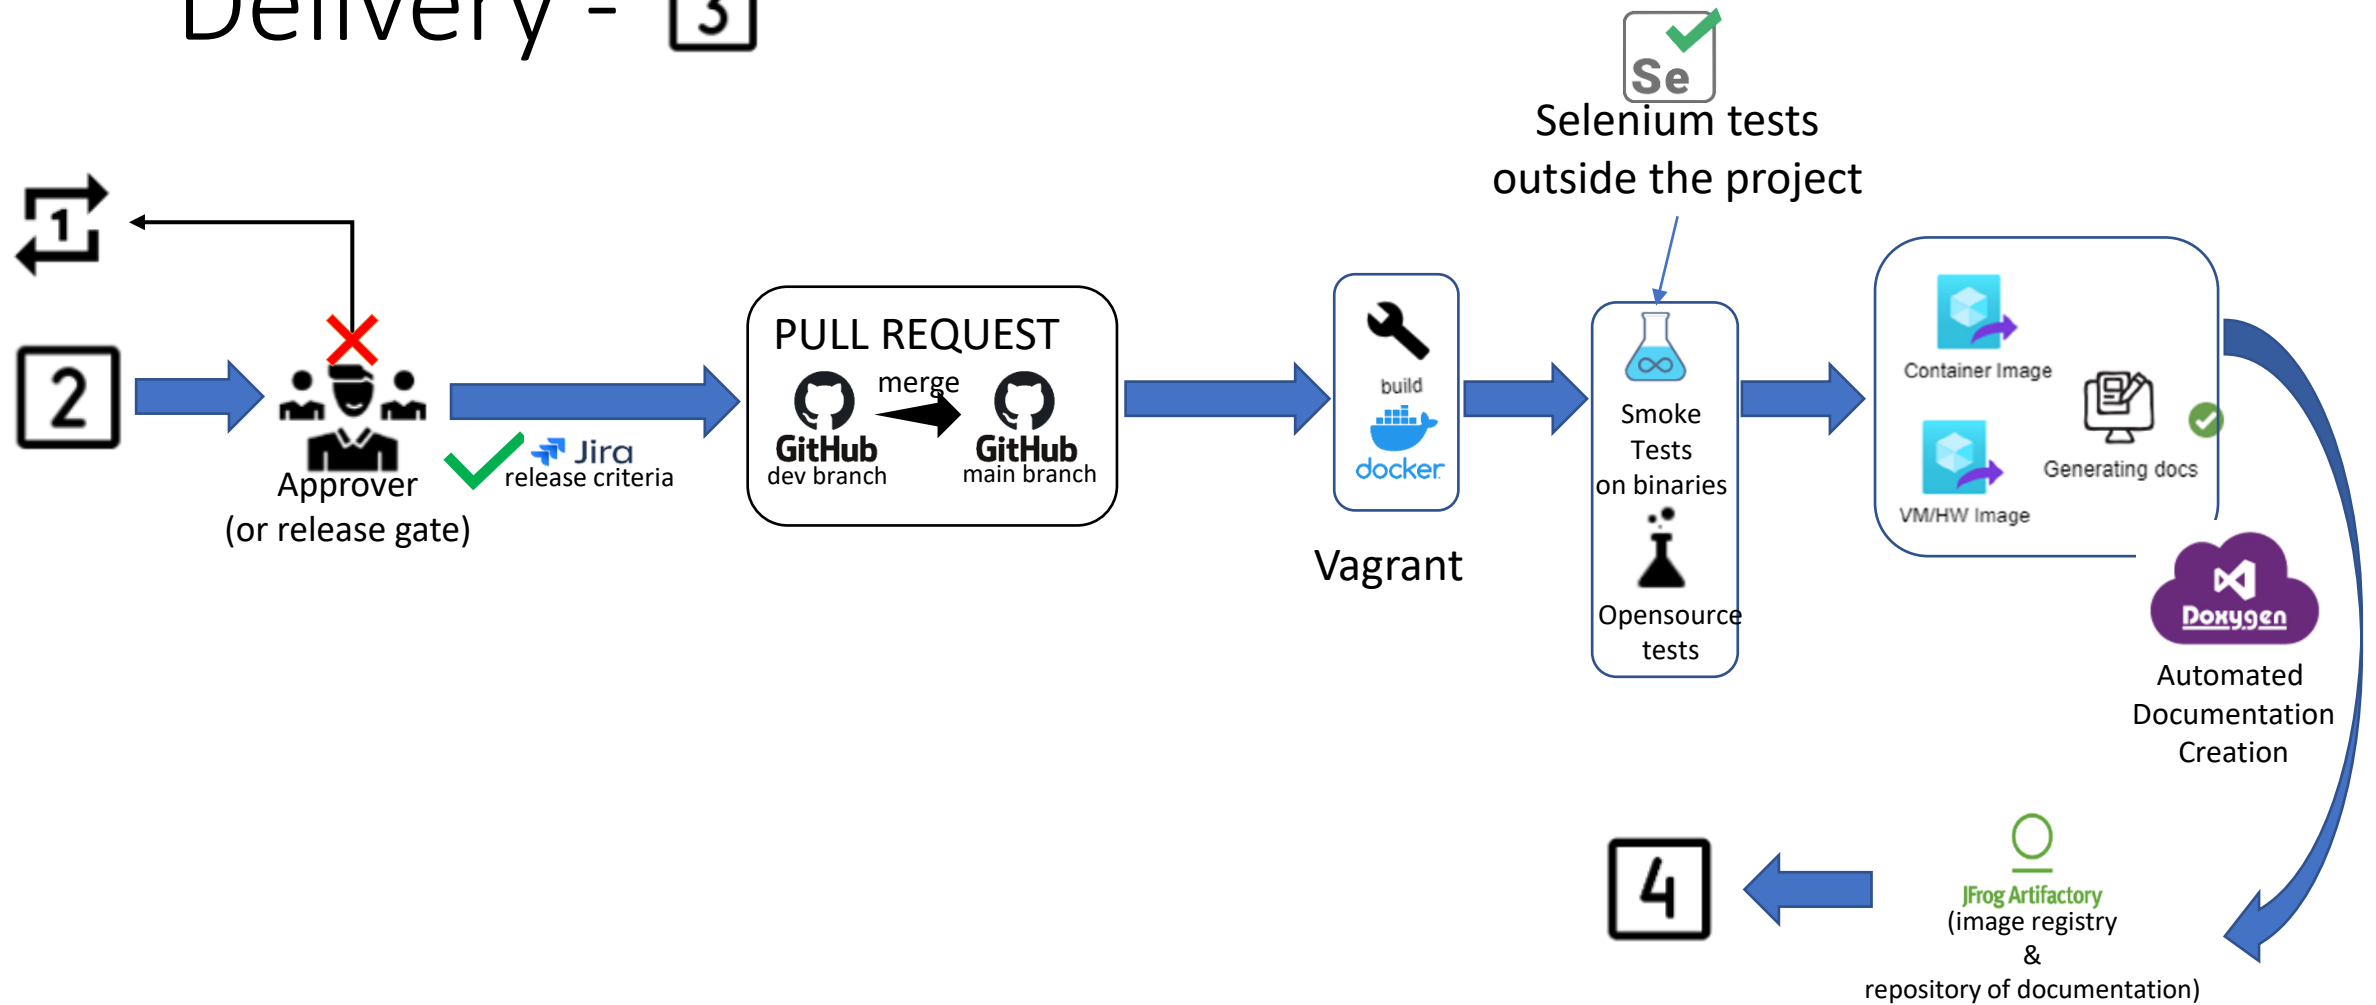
Delivery - 3

Se

Selenium tests outside the project

1

2

Approver (or release gate)

Jira release criteria

PULL REQUEST

merge

GitHub dev branch

GitHub main branch

build

docker

Vagrant

Smoke Tests on binaries

Opensource tests

Container Image

Generating docs

VM/HW Image

Doxygen

Automated Documentation Creation

4

JFrog Artifactory (image registry & repository of documentation)